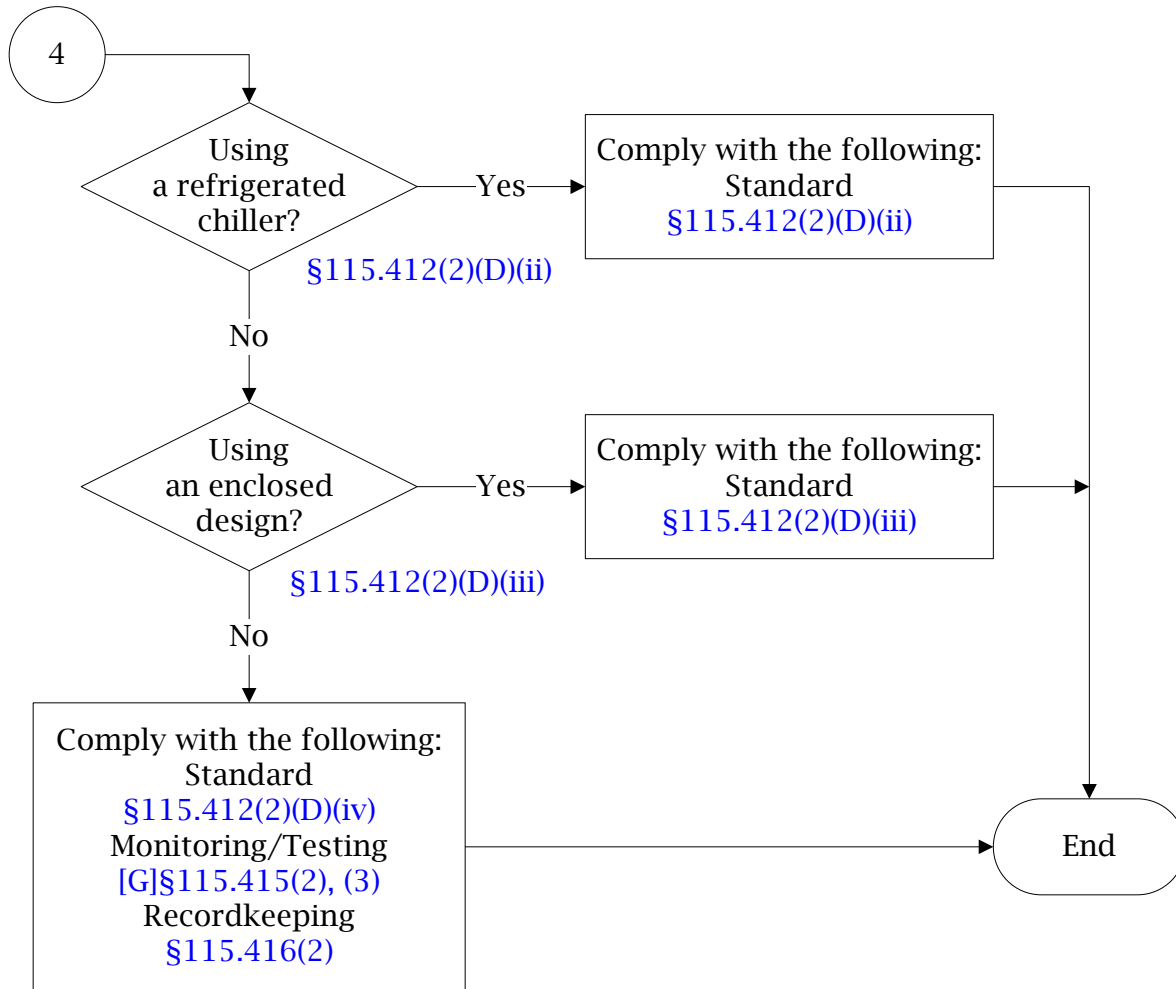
4

Using a refrigerated chiller?

§115.412(2)(D)(ii)

Yes

Comply with the following:
Standard
§115.412(2)(D)(ii)

No

Using an enclosed design?

§115.412(2)(D)(iii)

Yes

Comply with the following:
Standard
§115.412(2)(D)(iii)

No

Comply with the following:
Standard
§115.412(2)(D)(iv)
Monitoring/Testing
[G]§115.415(2), (3)
Recordkeeping
§115.416(2)

End